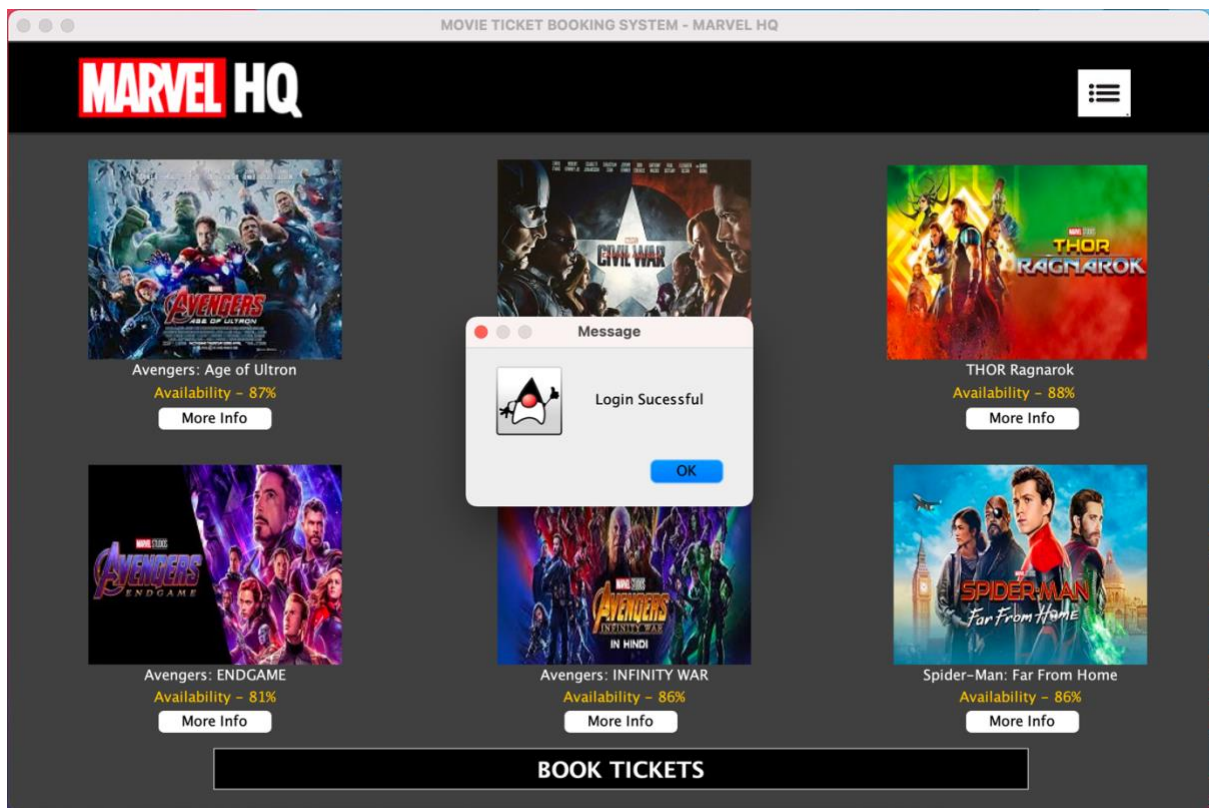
MOVIE TICKET BOOKING SYSTEM - MARVEL HQ

MARVEL HQ

AVENGERS AGE OF ULTRON
Avengers: Age of Ultron
Availability - 87%
More Info

CIVIL WAR

THOR RAGNAROK
THOR Ragnarok
Availability - 88%
More Info

Message

Login Sucessful

OK

MARVEL STUDIOS
AVENGERS ENDGAME
Avengers: ENDGAME
Availability - 81%
More Info

MARVEL STUDIOS
AVENGERS INFINITY WAR
IN HINDI
Avengers: INFINITY WAR
Availability - 86%
More Info

SPIDER-MAN Far From Home
Spider-Man: Far From Home
Availability - 86%
More Info

BOOK TICKETS